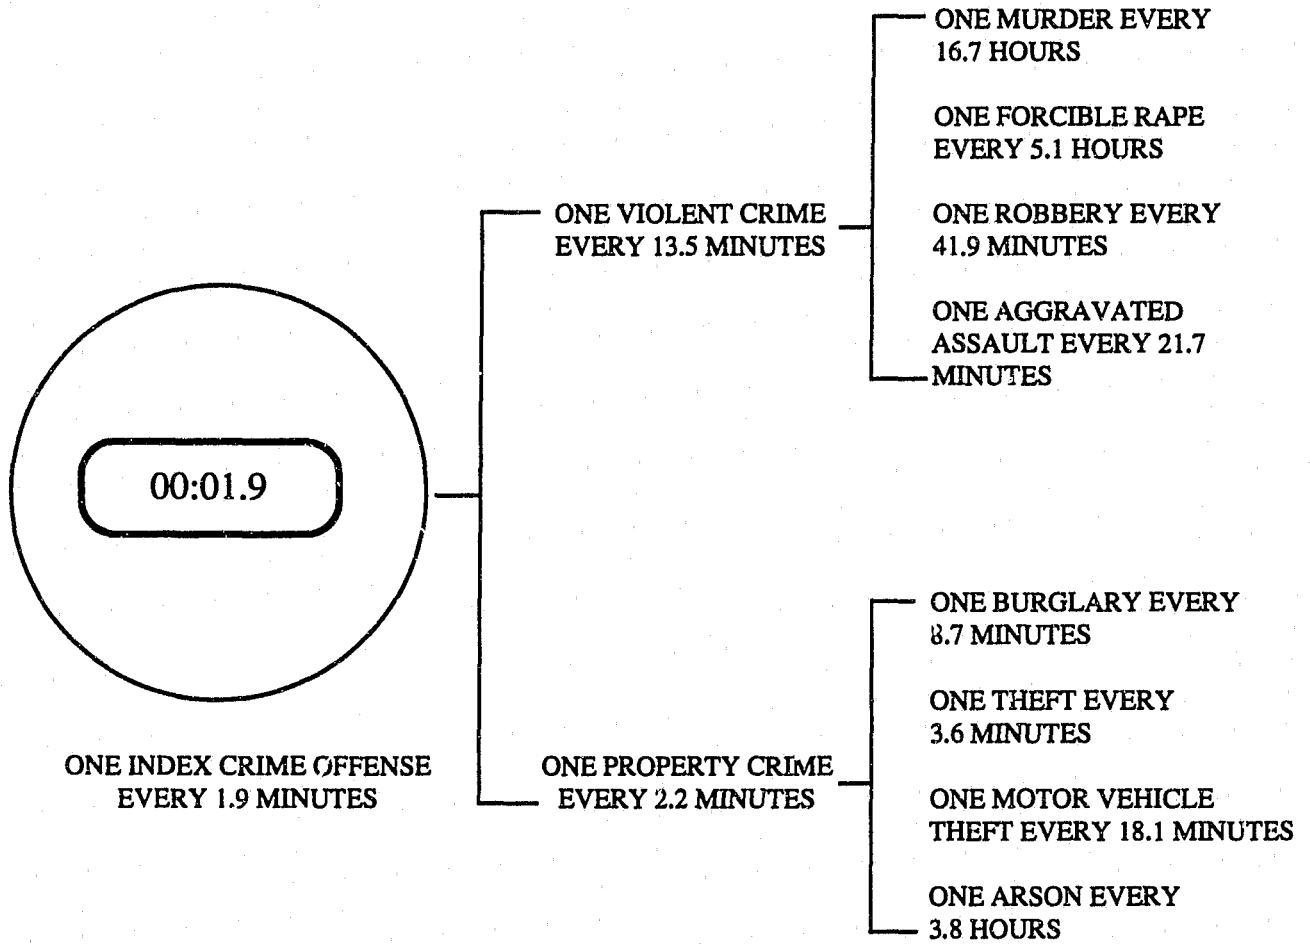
00:01.9

ONE INDEX CRIME OFFENSE EVERY 1.9 MINUTES

ONE VIOLENT CRIME EVERY 13.5 MINUTES

ONE MURDER EVERY 16.7 HOURS

ONE FORCIBLE RAPE EVERY 5.1 HOURS

ONE ROBBERY EVERY 41.9 MINUTES

ONE AGGRAVATED ASSAULT EVERY 21.7 MINUTES

ONE PROPERTY CRIME EVERY 2.2 MINUTES

ONE BURGLARY EVERY 8.7 MINUTES

ONE THEFT EVERY 3.6 MINUTES

ONE MOTOR VEHICLE THEFT EVERY 18.1 MINUTES

ONE ARSON EVERY 3.8 HOURS